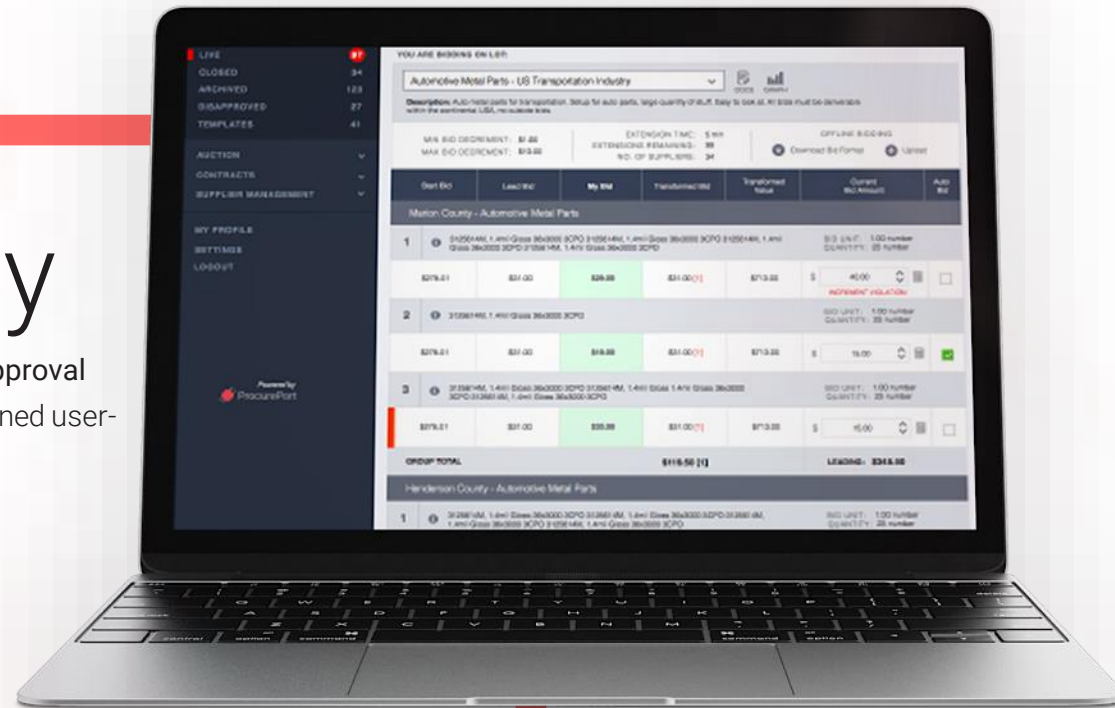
y

pproval

ned user-

LIVE 87
CLOSED 34
ARCHIVED 123
DISAPPROVED 27
TEMPLATES 41

AUCTION
CONTRACTS
SUPPLIER MANAGEMENT

MY PROFILE
SETTINGS
LOGOUT

Powered by
ProcurePort

YOU ARE BIDDING ON LOT:

Automotive Metal Parts - US Transportation Industry

DOCS GRAPH

Description: Auto metal parts for transportation. Setup for auto parts, large quantity of stuff. Easy to look at. All bids must be deliverable within the continental USA, no outside bids.

MIN BID DECREMENT: $1.00
MAX BID DECREMENT: $10.00

EXTENSION TIME: 5 min
EXTENSIONS REMAINING: 99
NO. OF SUPPLIERS: 34

OFFLINE BIDDING
Download Bid Format
Upload

| Start Bid | Lead Bid | My Bid | Transformed Bid | Transformed Value | Current Bid Amount | Auto Bid |
|---|---|---|---|---|---|---|

Marion County - Automotive Metal Parts

1 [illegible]
BID UNIT: 1.00 number
QUANTITY: 25 number

| $276.01 | $31.00 | $28.00 | $31.00 [1] | $713.00 | $ 40.00 | |
|---|---|---|---|---|---|---|

INCREMENT VIOLATION

2 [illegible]
BID UNIT: 1.00 number
QUANTITY: 25 number

| $276.01 | $31.00 | $19.00 | $31.00 [1] | $713.00 | $ 19.00 | |
|---|---|---|---|---|---|---|

3 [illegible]
BID UNIT: 1.00 number
QUANTITY: 25 number

| $276.01 | $31.00 | $35.00 | $31.00 [1] | $713.00 | $ 15.00 | |
|---|---|---|---|---|---|---|

GROUP TOTAL $116.50 [1] LEADING: $348.50

Henderson County - Automotive Metal Parts

1 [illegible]
BID UNIT: 1.00 number
QUANTITY: 25 number